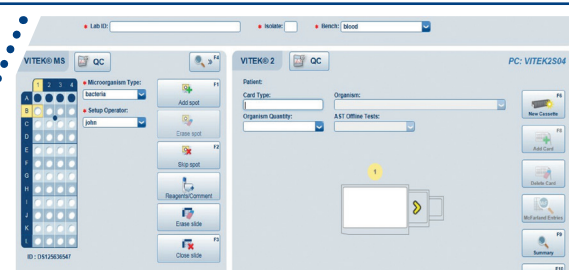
Lab ID:
Isolate:
Bench: blood

VITEK® MS
QC
F4

1 2 3 4
A
B
C
D
E
F
G
H
I
J
K
L

Microorganism Type:
bacteria
Setup Operator:
john

F1
Add spot
Erase spot
F2
Skip spot
Reagents/Comment
Erase slide
F3
Close slide

ID : DS125636547

VITEK® 2
QC
PC: VITEK2S04

Patient:
Card Type:
Organism:
Organism Quantity:
AST Offline Tests:

1

F6
New Cassette
F9
Add Card
Delete Card
McFarland Entries
F8
Summary
F10